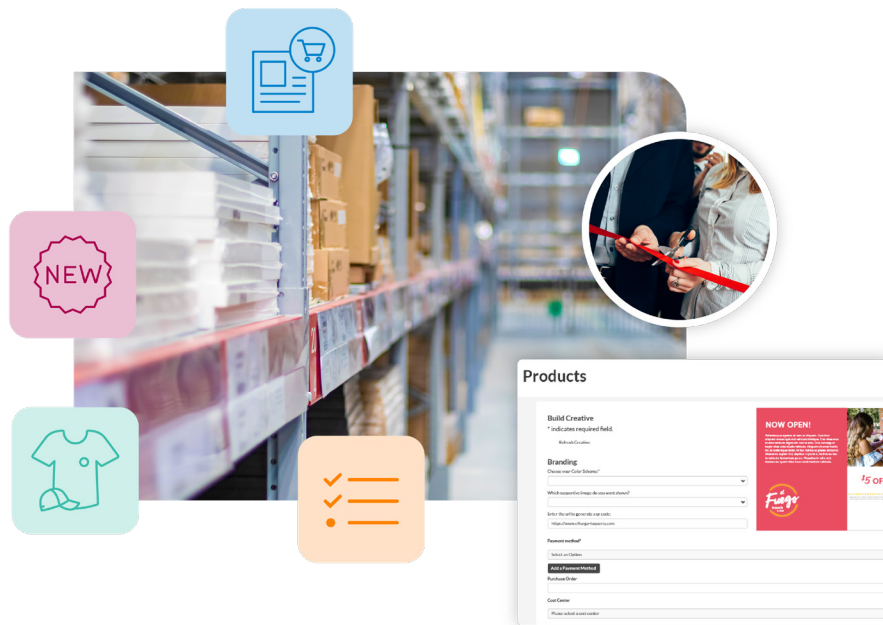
NEW

Products

Build Creative
* indicates required field.
Refresh Creative

Branding
Choose your Color Scheme*
Which supporting Image do you want shown?
Enter the url to generate a qr code:
https://www.fuegoeriasports.com

Payment method*
Select an Option
Add a Payment Method
Purchase Order

Cost Center
Please select a cost center

NOW OPEN!
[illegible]
Fuego
$5 OF